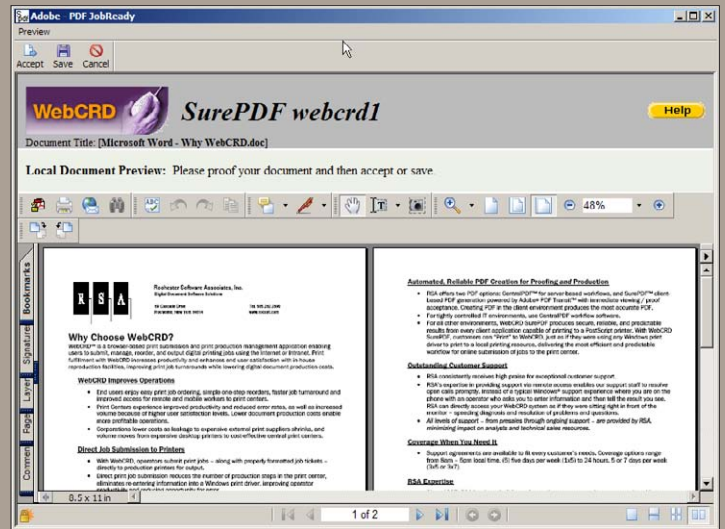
Adobe - PDF JobReady

Preview

Accept Save Cancel

WebCRD

SurePDF webcrd1

Help

Document Title: [Microsoft Word - Why WebCRD.doc]

Local Document Preview: Please proof your document and then accept or save.

48%

Bookmarks Signature Layer Pages Comment

R S A

Rochester Software Associates, Inc.

Why Choose WebCRD?

WebCRD Improves Operations

Direct Job Submission to Printers

Automated, Reliable PDF Creation for Proofing and Production

Outstanding Customer Support

Coverage When You Need It

RSA Expertise

8.5 x 11 in

1 of 2